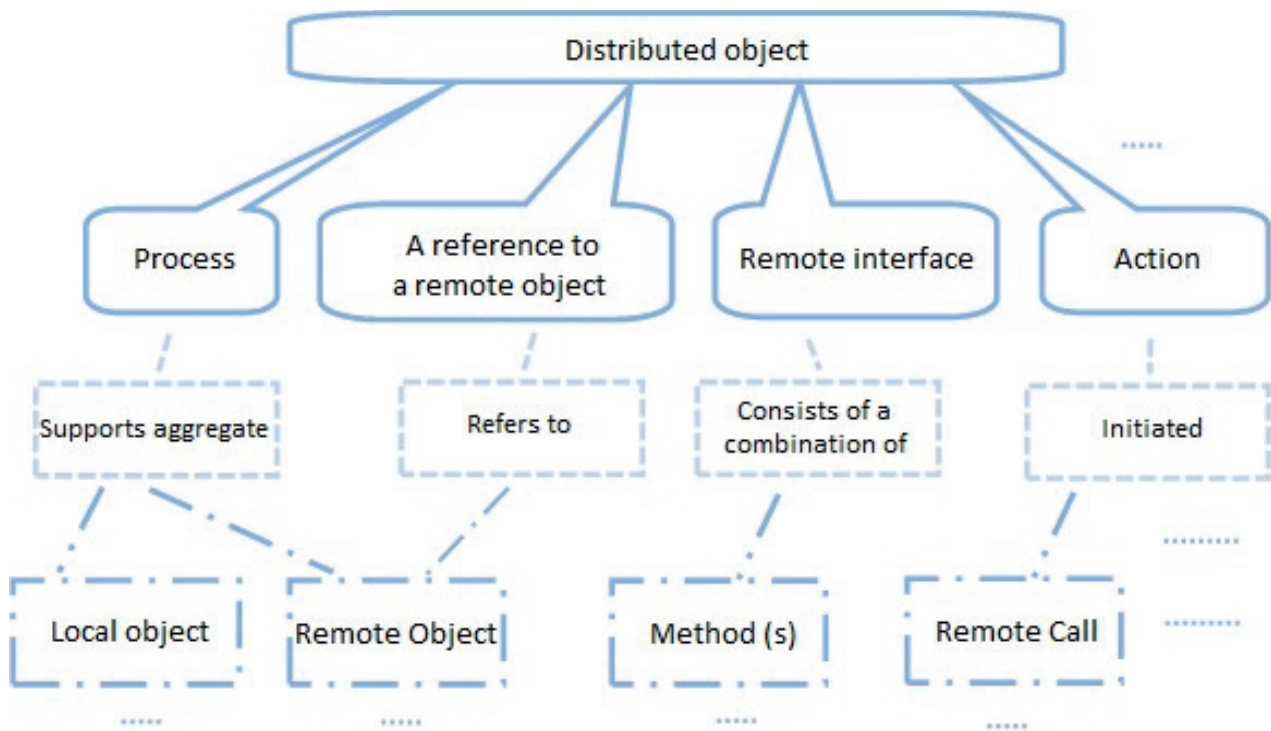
Distributed object

......

Process

A reference to a remote object

Remote interface

Action

Supports aggregate

Refers to

Consists of a combination of

Initiated

.........

Local object

Remote Object

Method (s)

Remote Call

.........

......

......

......

......